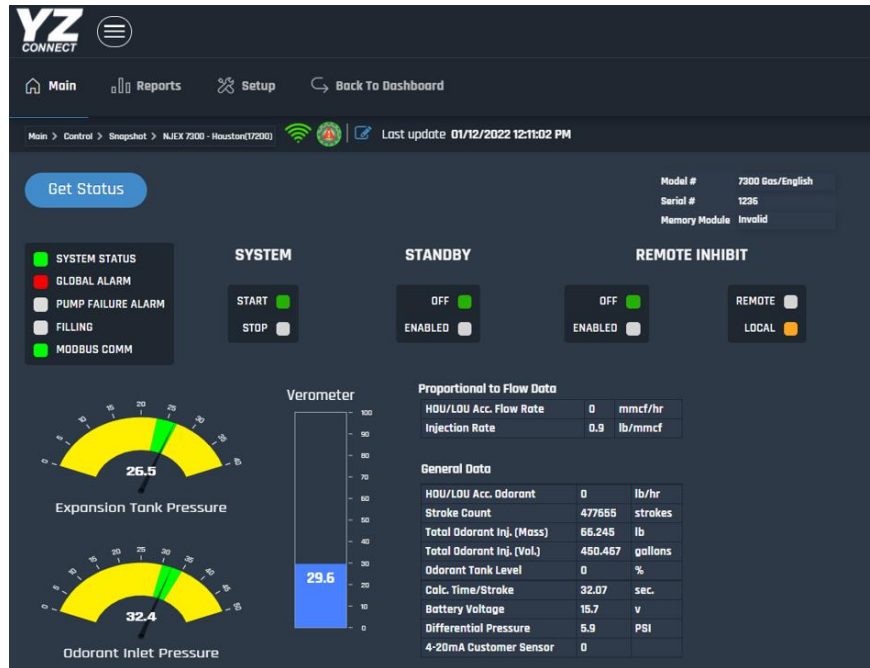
YZ CONNECT

Main Reports Setup Back To Dashboard

Main > Control > Snapshot > NJEX 7300 - Houston(17200)

Last update 01/12/2022 12:11:02 PM

Get Status

| Model # | 7300 Gas/English |
|---|---|
| Serial # | 1236 |
| Memory Module | Invalid |

SYSTEM STATUS
GLOBAL ALARM
PUMP FAILURE ALARM
FILLING
MODBUS COMM

SYSTEM
START
STOP

STANDBY
OFF
ENABLED

REMOTE INHIBIT
OFF
ENABLED

REMOTE
LOCAL

0 5 10 15 20 25 30 35 40
26.5
Expansion Tank Pressure

0 5 10 15 20 25 30 35 40 45 50
32.4
Odorant Inlet Pressure

Verometer
100 90 80 70 60 50 40 30 20 10 0
29.6

Proportional to Flow Data

| HOU/LOU Acc. Flow Rate | 0 | mmcf/hr |
|---|---|---|
| Injection Rate | 0.9 | lb/mmcf |

General Data

| HOU/LOU Acc. Odorant | 0 | lb/hr |
|---|---|---|
| Stroke Count | 477655 | strokes |
| Total Odorant Inj. (Mass) | 66.245 | lb |
| Total Odorant Inj. (Vol.) | 450.467 | gallons |
| Odorant Tank Level | 0 | % |
| Calc. Time/Stroke | 32.07 | sec. |
| Battery Voltage | 15.7 | v |
| Differential Pressure | 5.9 | PSI |
| 4-20mA Customer Sensor | 0 | |